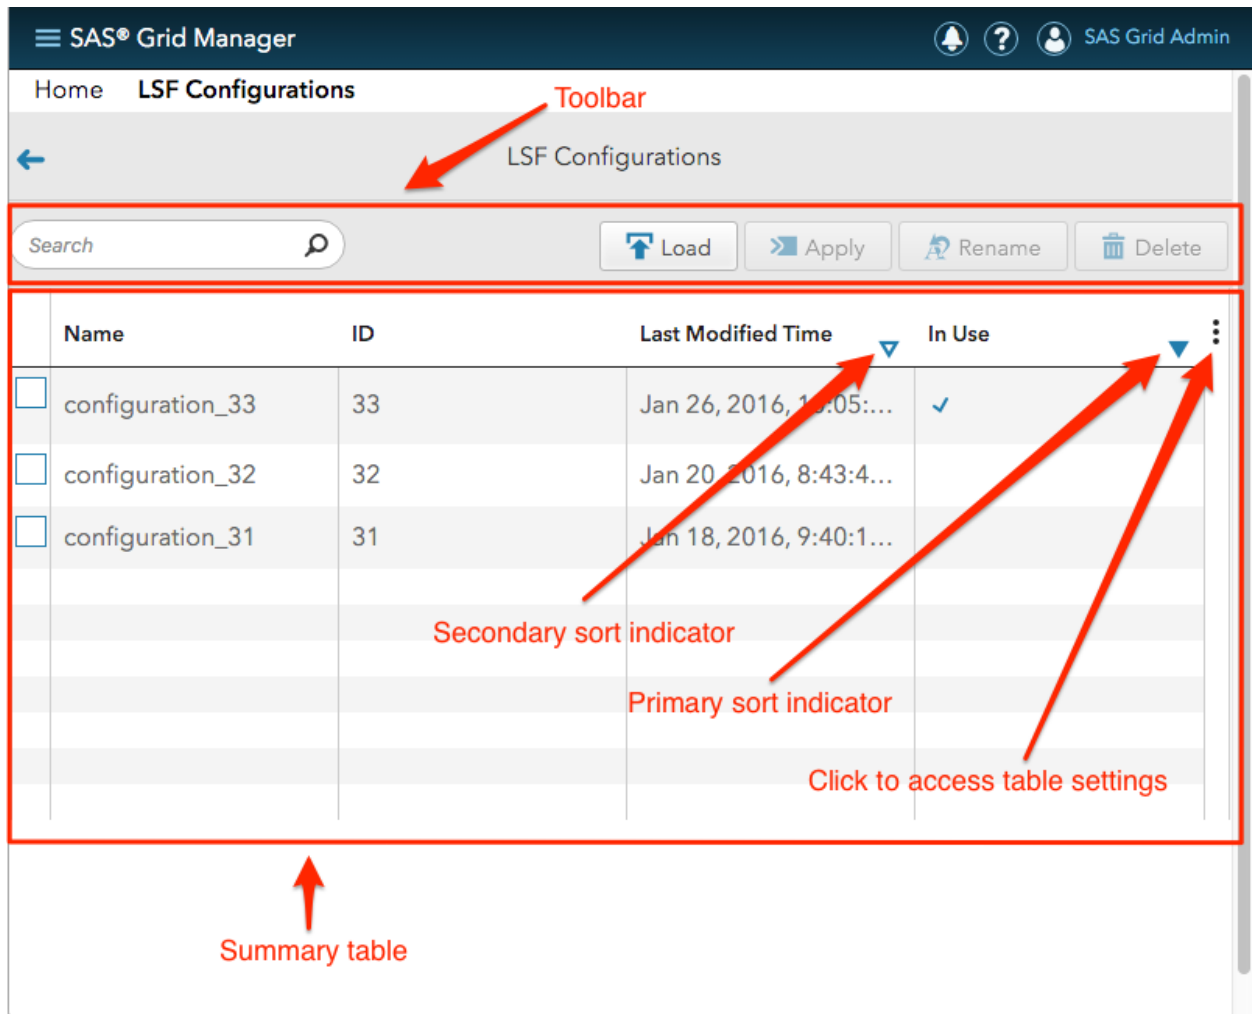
SAS® Grid Manager

SAS Grid Admin

Home LSF Configurations

Toolbar

LSF Configurations

Search

Load Apply Rename Delete

| | Name | ID | Last Modified Time | In Use |
|---|---|---|---|---|
| | configuration_33 | 33 | Jan 26, 2016, 1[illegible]:05:... | ✓ |
| | configuration_32 | 32 | Jan 20, 2016, 8:43:4... | |
| | configuration_31 | 31 | Jan 18, 2016, 9:40:1... | |

Secondary sort indicator

Primary sort indicator

Click to access table settings

Summary table